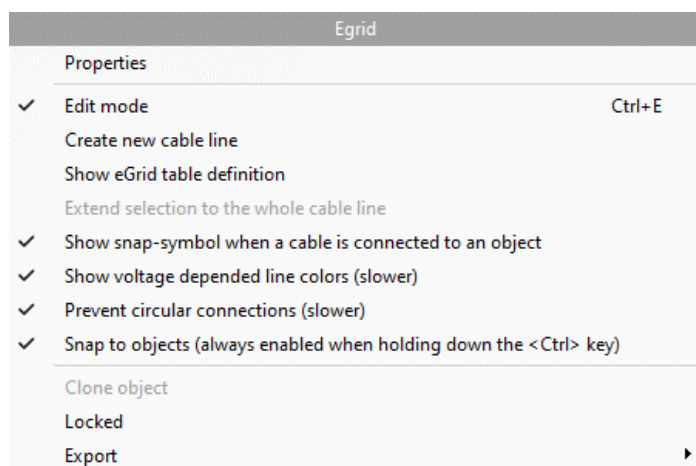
Egrid

Properties

✓ Edit mode Ctrl+E

Create new cable line

Show eGrid table definition

Extend selection to the whole cable line

✓ Show snap-symbol when a cable is connected to an object

✓ Show voltage depended line colors (slower)

✓ Prevent circular connections (slower)

✓ Snap to objects (always enabled when holding down the <Ctrl> key)

Clone object

Locked

Export